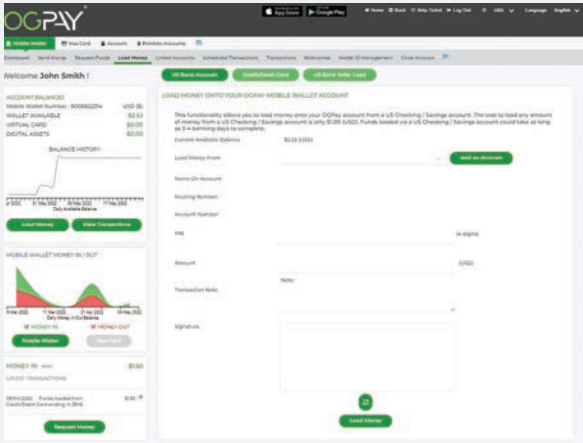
OGPAY

App Store | Google Play | Home | Store | Help Ticket | Log Out | USD | Language English

Mobile Wallet | Visa Card | Account | Portfolio Accounts

Dashboard | Send Money | Request Funds | Load Money | Linked Accounts | Scheduled Transactions | Transactions | Webcames | Wallet ID Management | Close Account

Welcome John Smith !

ACCOUNT BALANCES
Mobile Wallet Number : 800882294 USD ($)
WALLET AVAILABLE $2.53
VIRTUAL CARD $0.00
DIGITAL ASSETS $0.00

BALANCE HISTORY

Daily Available Balance

Load Money | View Transactions

MOBILE WALLET MONEY IN | OUT

Daily Money In/Out Balance

MONEY IN | MONEY OUT

Transfer Wallet | View Card

MONEY IN $1.50

LATEST TRANSACTIONS

Funds loaded from Credit/Debit Card ending in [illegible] $1.50

Request Money

US Bank Accounts | Credit/Debit Card | US Bank Teller Load

LOAD MONEY ONTO YOUR OGPAY MOBILE WALLET ACCOUNT

This functionality allows you to load money onto your OGPay account from a US Checking / Savings account. The cost to load any amount of money from a US Checking / Savings account is only $1.00 (USD). Funds loaded via a US Checking / Savings account could take as long as 3-4 banking days to complete.

Current Available Balance: $2.53 (USD)

Load Money From | Add an Account

Name On Account

Routing Number

Account Number

PIN (4 digits)

Amount (USD)

Transaction Note | Note:

Signature

Load Money